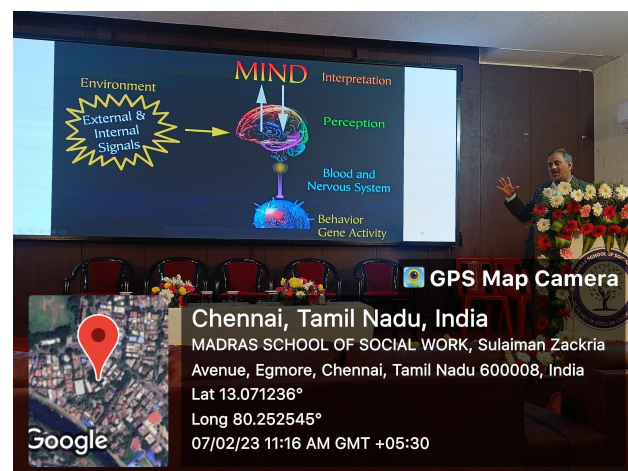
Environment

External & Internal Signals

MIND

Interpretation

Perception

Blood and Nervous System

Behavior Gene Activity

GPS Map Camera

Chennai, Tamil Nadu, India

MADRAS SCHOOL OF SOCIAL WORK, Sulaiman Zackria Avenue, Egmore, Chennai, Tamil Nadu 600008, India

Lat 13.071236°

Long 80.252545°

07/02/23 11:16 AM GMT +05:30

Google